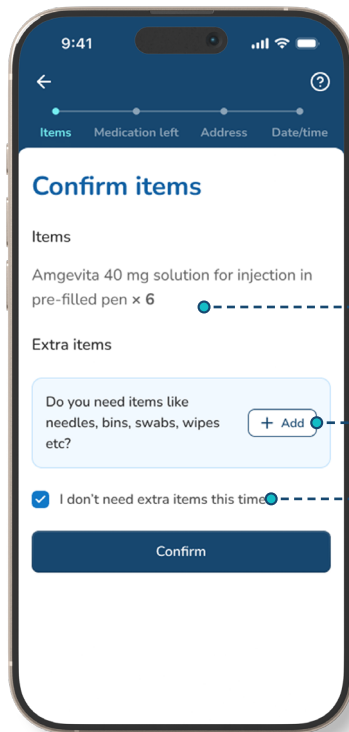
9:41

Items Medication left Address Date/time

Confirm items

Items

Amgevita 40 mg solution for injection in pre-filled pen × 6

Extra items

Do you need items like needles, bins, swabs, wipes etc?

+ Add

I don't need extra items this time

Confirm